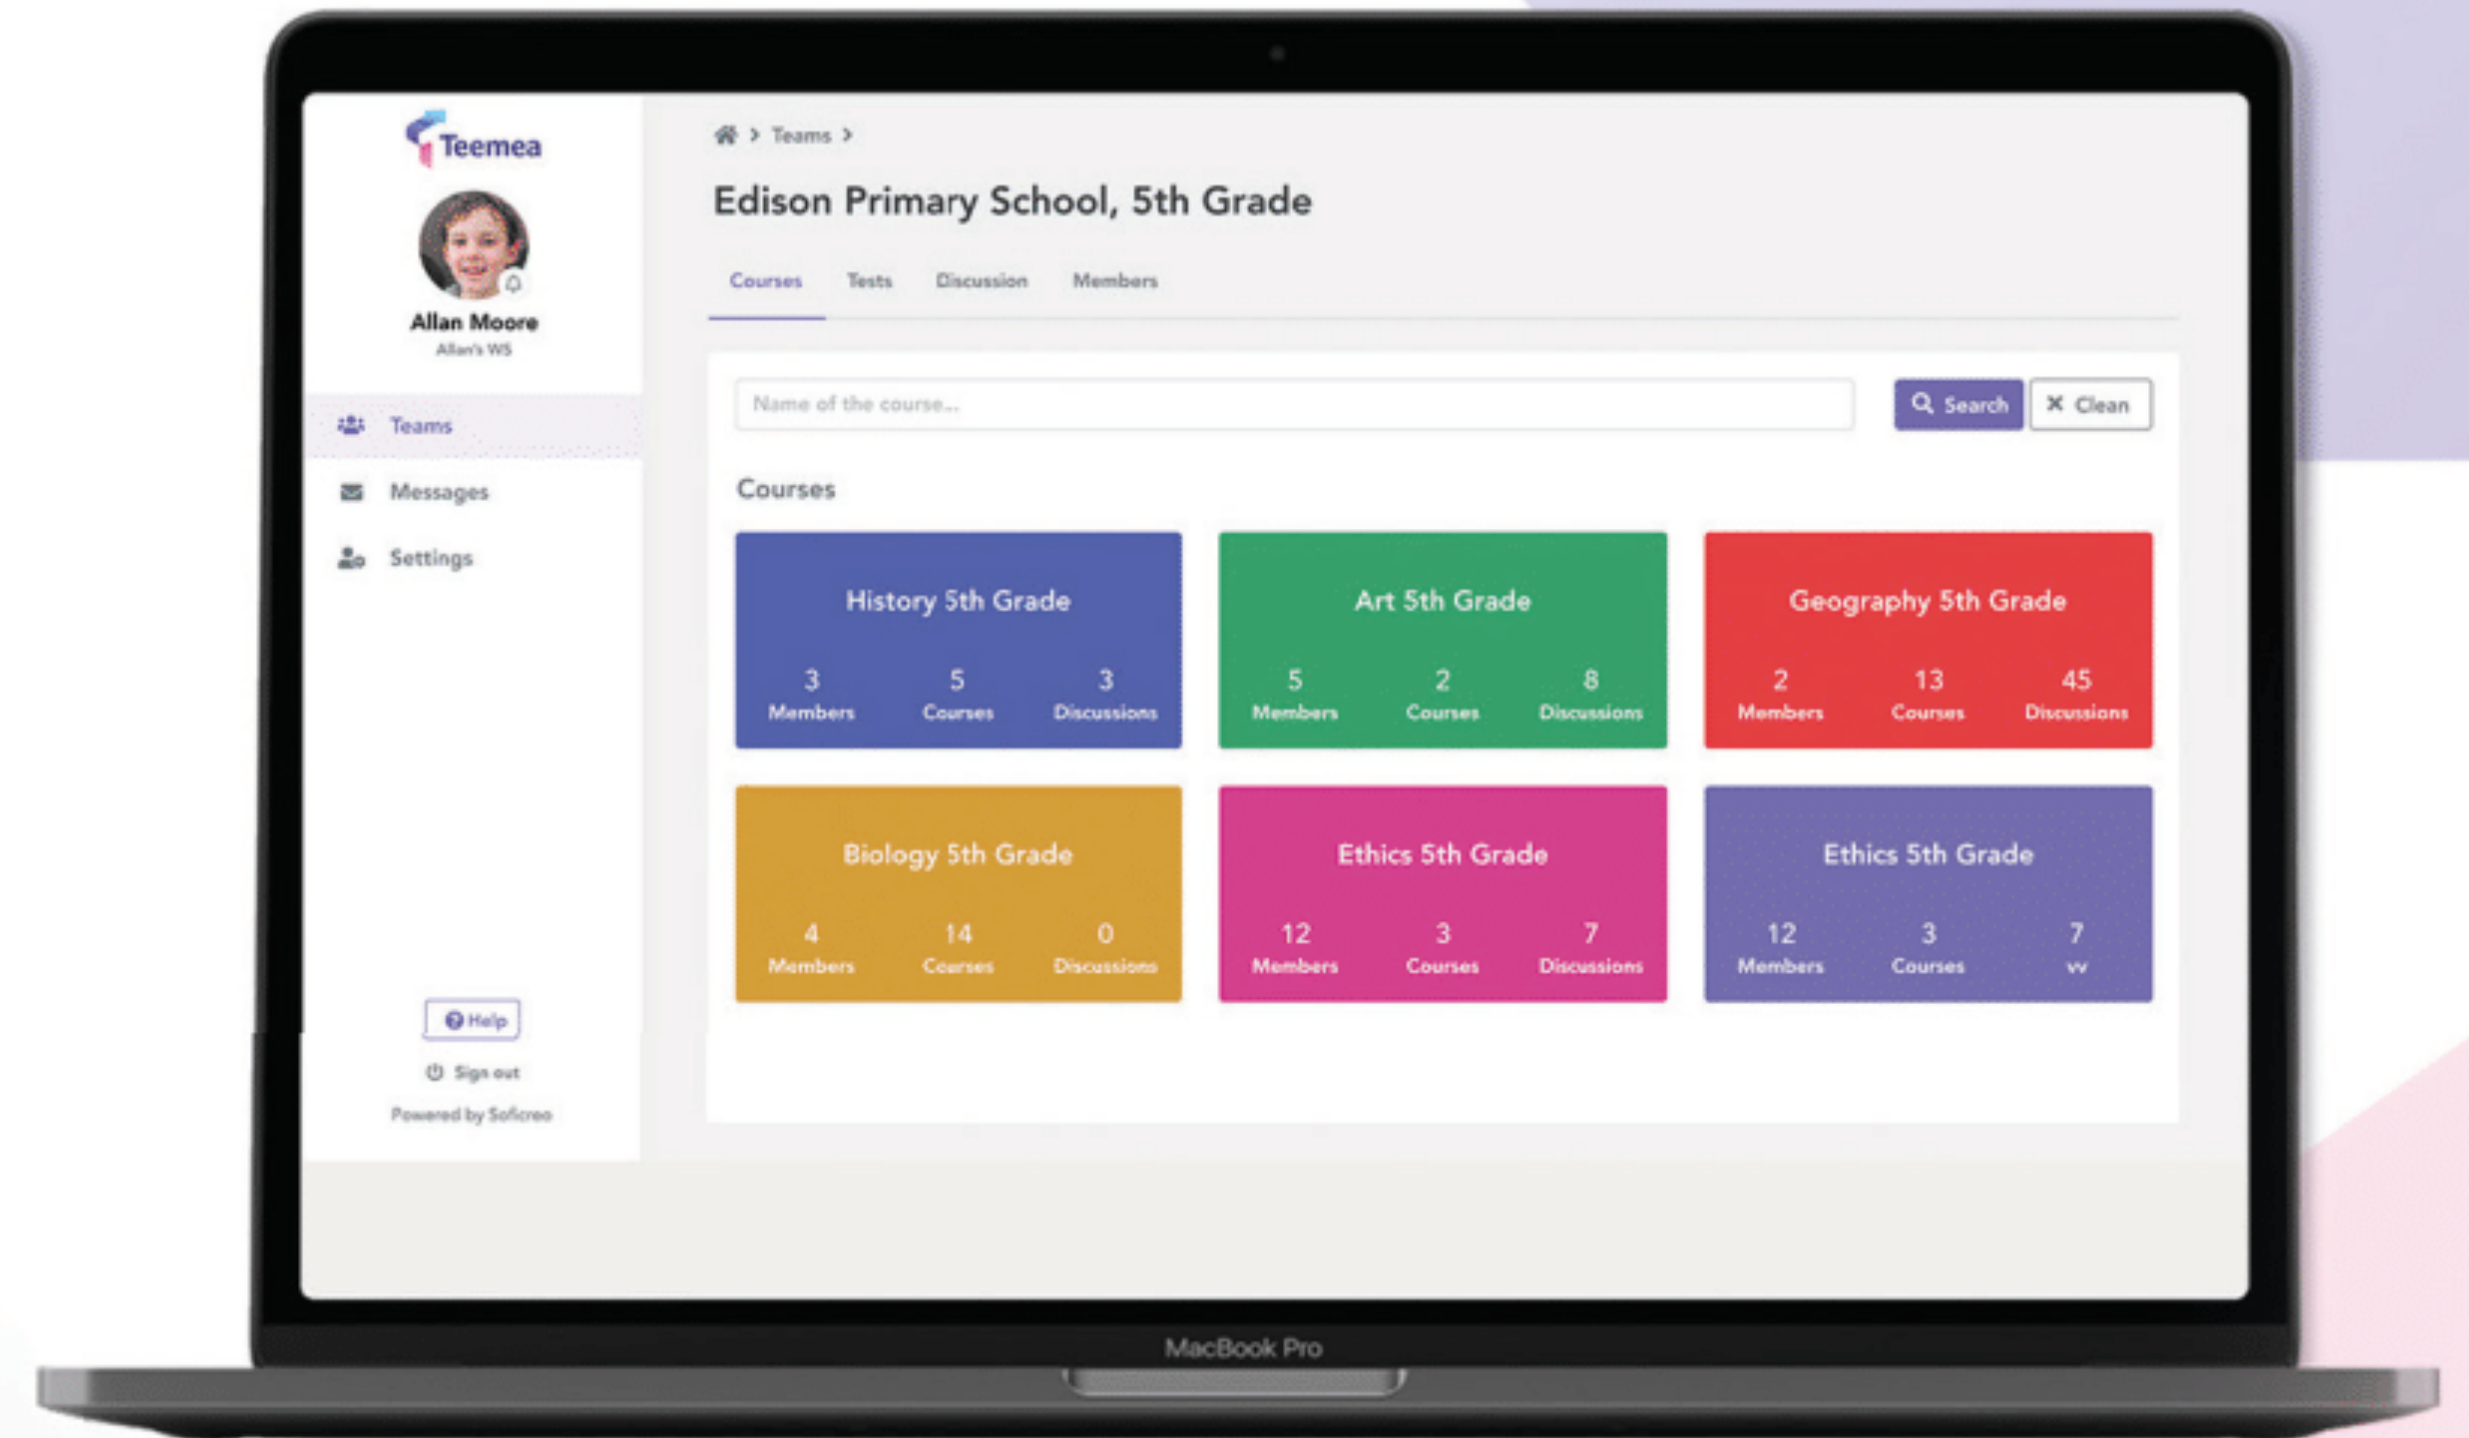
Teemea

Allan Moore
Allan's WS

Teams
Messages
Settings

Help
Sign out
Powered by Soficrea

> Teams >

Edison Primary School, 5th Grade

Courses Tests Discussion Members

Name of the course...
Search
Clean

Courses

History 5th Grade
3 Members 5 Courses 3 Discussions

Art 5th Grade
5 Members 2 Courses 8 Discussions

Geography 5th Grade
2 Members 13 Courses 45 Discussions

Biology 5th Grade
4 Members 14 Courses 0 Discussions

Ethics 5th Grade
12 Members 3 Courses 7 Discussions

Ethics 5th Grade
12 Members 3 Courses 7 vv

MacBook Pro